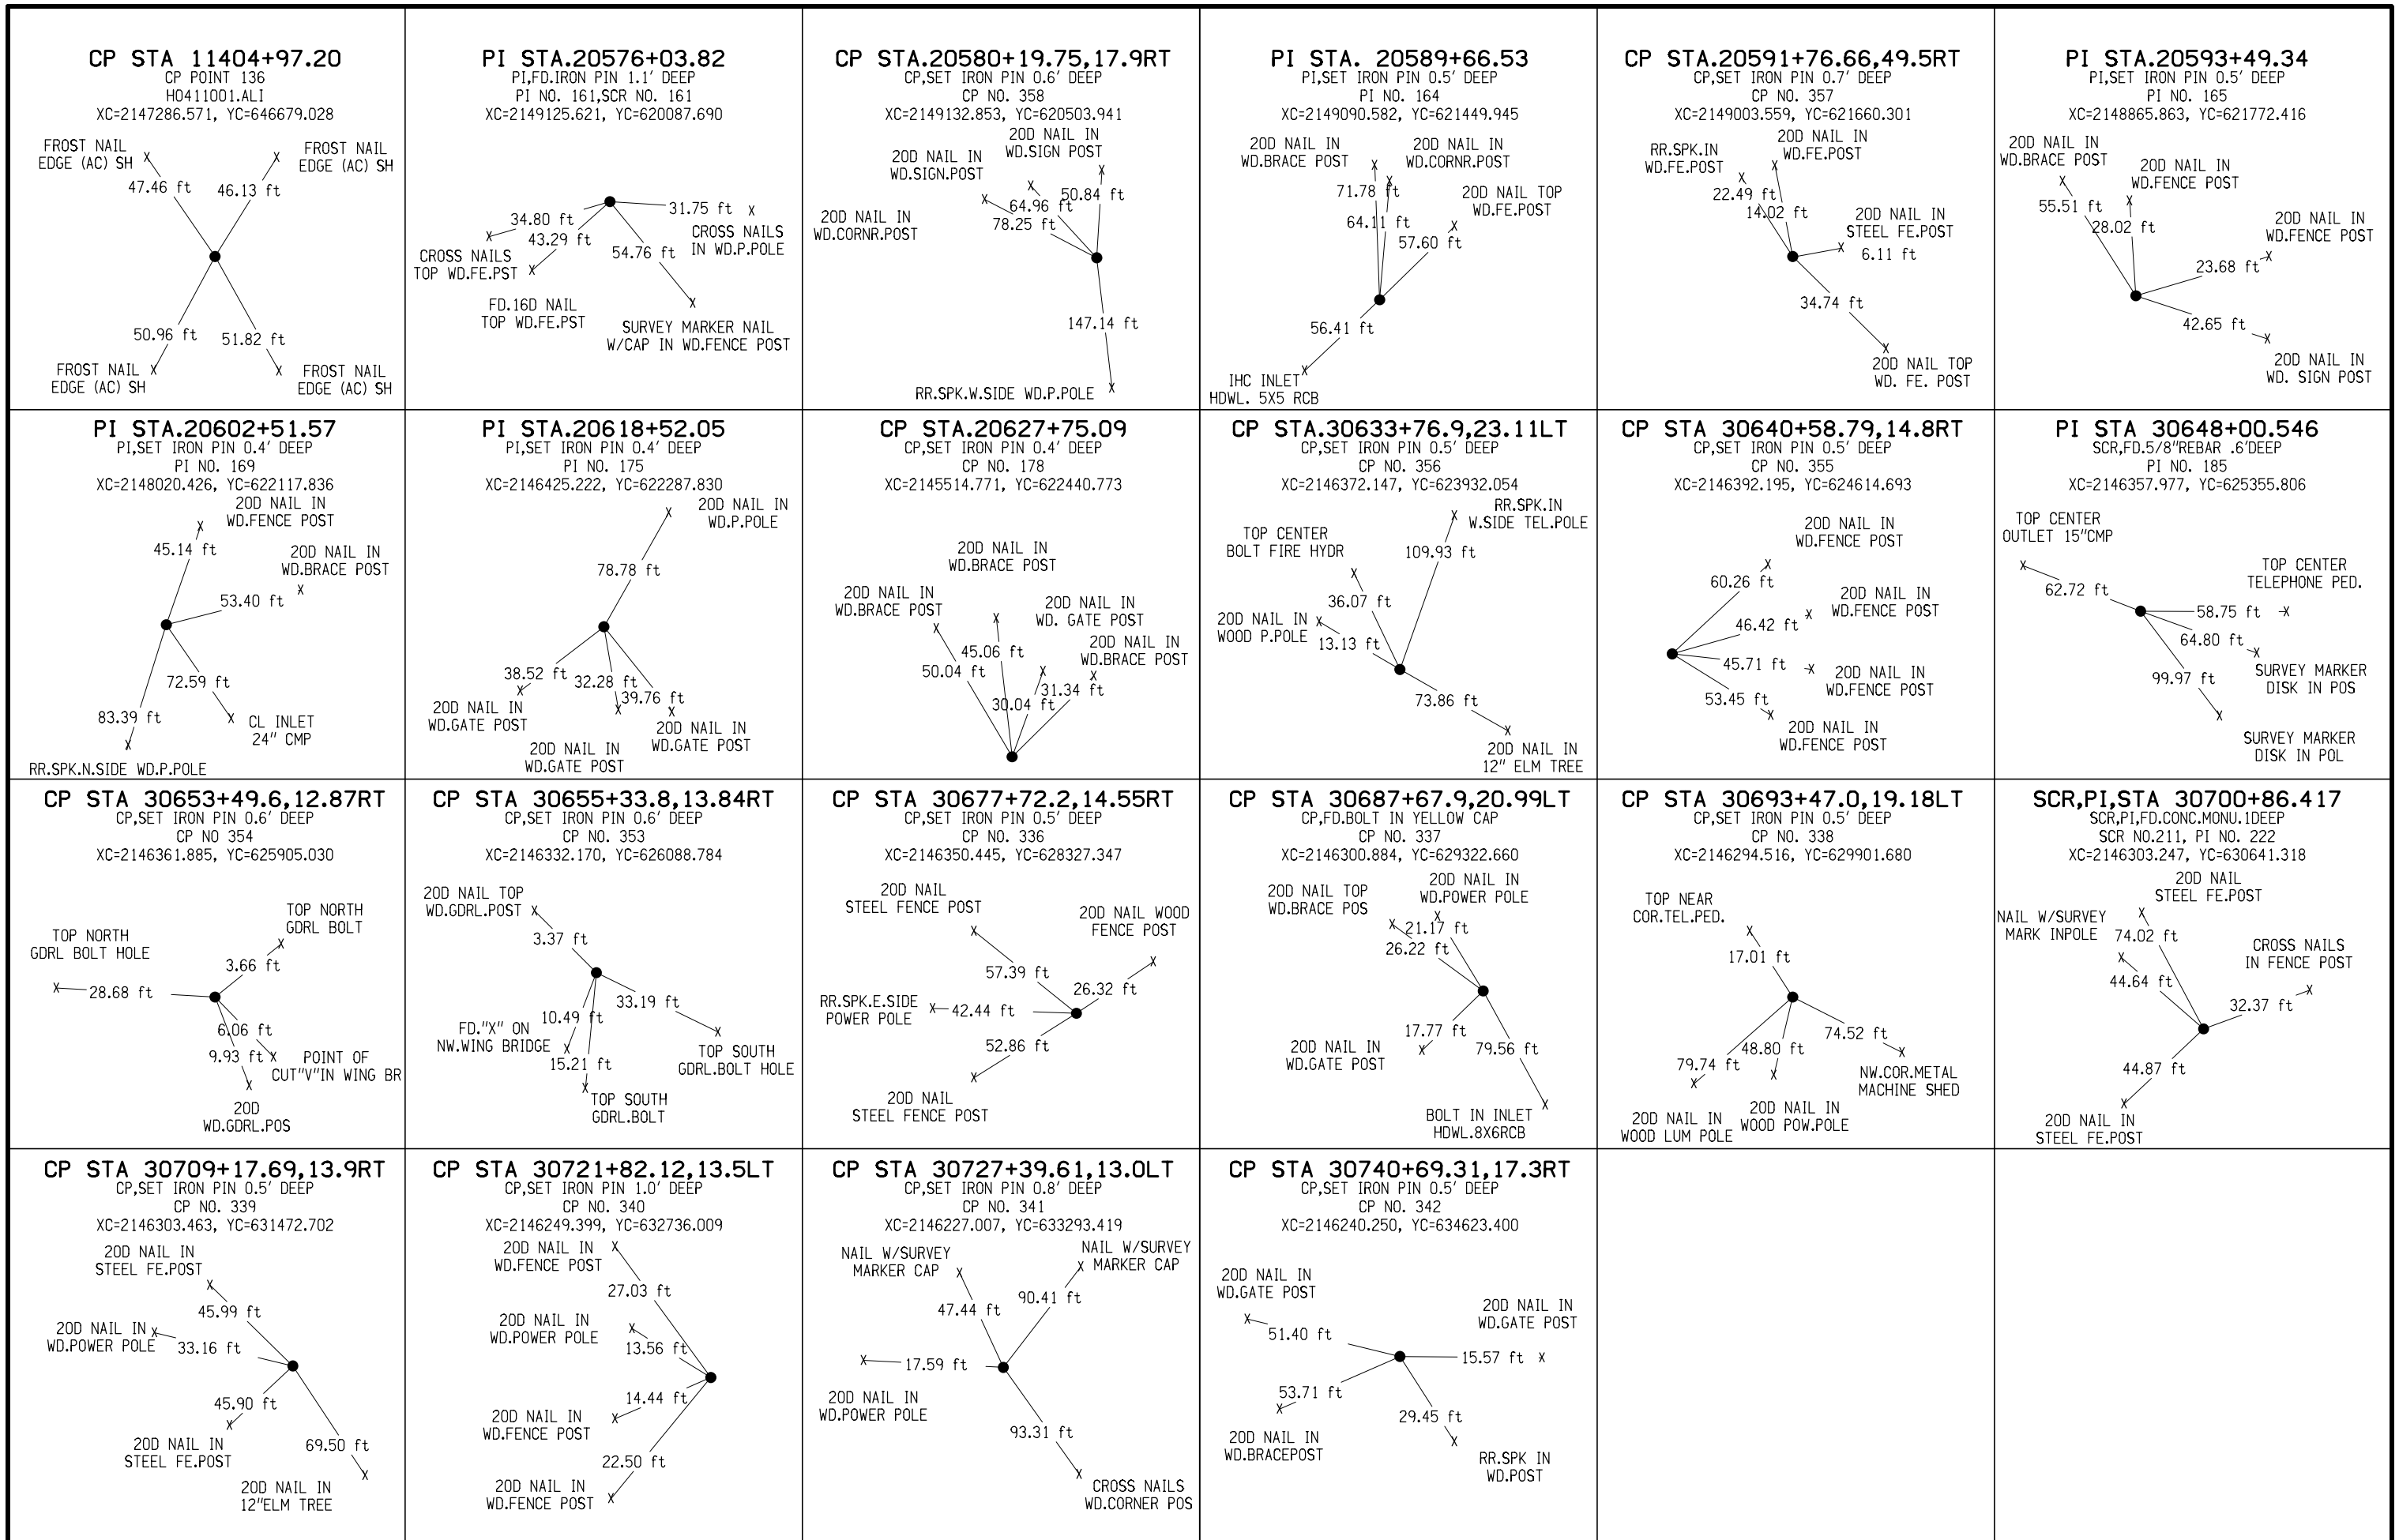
CP STA 11404+97.20
CP POINT 136
H0411001.ALI
XC=2147286.571, YC=646679.028

FROST NAIL EDGE (AC) SH
FROST NAIL EDGE (AC) SH
47.46 ft
46.13 ft
50.96 ft
51.82 ft
FROST NAIL EDGE (AC) SH
FROST NAIL EDGE (AC) SH

PI STA.20576+03.82
PI,FD.IRON PIN 1.1' DEEP
PI NO. 161,SCR NO. 161
XC=2149125.621, YC=620087.690

34.80 ft
31.75 ft
43.29 ft
CROSS NAILS IN WD.P.POLE
CROSS NAILS TOP WD.FE.PST
54.76 ft
FD.16D NAIL TOP WD.FE.PST
SURVEY MARKER NAIL W/CAP IN WD.FENCE POST

CP STA.20580+19.75,17.9RT
CP,SET IRON PIN 0.6' DEEP
CP NO. 358
XC=2149132.853, YC=620503.941

20D NAIL IN WD.SIGN POST
20D NAIL IN WD.SIGN.POST
50.84 ft
64.96 ft
78.25 ft
20D NAIL IN WD.CORNR.POST
147.14 ft
RR.SPK.W.SIDE WD.P.POLE

PI STA. 20589+66.53
PI,SET IRON PIN 0.5' DEEP
PI NO. 164
XC=2149090.582, YC=621449.945

20D NAIL IN WD.BRACE POST
20D NAIL IN WD.CORNR.POST
71.78 ft
20D NAIL TOP WD.FE.POST
64.11 ft
57.60 ft
56.41 ft
IHC INLET HDWL. 5X5 RCB

CP STA.20591+76.66,49.5RT
CP,SET IRON PIN 0.7' DEEP
CP NO. 357
XC=2149003.559, YC=621660.301

RR.SPK.IN WD.FE.POST
20D NAIL IN WD.FE.POST
22.49 ft
14.02 ft
20D NAIL IN STEEL FE.POST
6.11 ft
34.74 ft
20D NAIL TOP WD. FE. POST

PI STA.20593+49.34
PI,SET IRON PIN 0.5' DEEP
PI NO. 165
XC=2148865.863, YC=621772.416

20D NAIL IN WD.BRACE POST
20D NAIL IN WD.FENCE POST
55.51 ft
28.02 ft
20D NAIL IN WD.FENCE POST
23.68 ft
42.65 ft
20D NAIL IN WD. SIGN POST

PI STA.20602+51.57
PI,SET IRON PIN 0.4' DEEP
PI NO. 169
XC=2148020.426, YC=622117.836

20D NAIL IN WD.FENCE POST
45.14 ft
20D NAIL IN WD.BRACE POST
53.40 ft
72.59 ft
83.39 ft
CL INLET 24" CMP
RR.SPK.N.SIDE WD.P.POLE

PI STA.20618+52.05
PI,SET IRON PIN 0.4' DEEP
PI NO. 175
XC=2146425.222, YC=622287.830

20D NAIL IN WD.P.POLE
78.78 ft
38.52 ft
32.28 ft
39.76 ft
20D NAIL IN WD.GATE POST
20D NAIL IN WD.GATE POST
20D NAIL IN WD.GATE POST

CP STA.20627+75.09
CP,SET IRON PIN 0.4' DEEP
CP NO. 178
XC=2145514.771, YC=622440.773

20D NAIL IN WD.BRACE POST
20D NAIL IN WD.BRACE POST
20D NAIL IN WD. GATE POST
20D NAIL IN WD.BRACE POST
45.06 ft
50.04 ft
31.34 ft
30.04 ft

CP STA.30633+76.9,23.11LT
CP,SET IRON PIN 0.5' DEEP
CP NO. 356
XC=2146372.147, YC=623932.054

RR.SPK.IN W.SIDE TEL.POLE
TOP CENTER BOLT FIRE HYDR
109.93 ft
36.07 ft
20D NAIL IN WOOD P.POLE
13.13 ft
73.86 ft
20D NAIL IN 12" ELM TREE

CP STA 30640+58.79,14.8RT
CP,SET IRON PIN 0.6' DEEP
CP NO. 355
XC=2146392.195, YC=624614.693

20D NAIL IN WD.FENCE POST
60.26 ft
20D NAIL IN WD.FENCE POST
46.42 ft
45.71 ft
20D NAIL IN WD.FENCE POST
53.45 ft
20D NAIL IN WD.FENCE POST

PI STA 30648+00.546
SCR,FD.5/8"REBAR .6'DEEP
PI NO. 185
XC=2146357.977, YC=625355.806

TOP CENTER OUTLET 15"CMP
TOP CENTER TELEPHONE PED.
62.72 ft
58.75 ft
64.80 ft
99.97 ft
SURVEY MARKER DISK IN POS
SURVEY MARKER DISK IN POL

CP STA 30653+49.6,12.87RT
CP,SET IRON PIN 0.6' DEEP
CP NO 354
XC=2146361.885, YC=625905.030

TOP NORTH GDRL BOLT
TOP NORTH GDRL BOLT HOLE
3.66 ft
28.68 ft
6.06 ft
9.93 ft
POINT OF CUT"V"IN WING BR
20D WD.GDRL.POS

CP STA 30655+33.8,13.84RT
CP,SET IRON PIN 0.6' DEEP
CP NO. 353
XC=2146332.170, YC=626088.784

20D NAIL TOP WD.GDRL.POST
3.37 ft
33.19 ft
10.49 ft
FD."X" ON NW.WING BRIDGE
15.21 ft
TOP SOUTH GDRL.BOLT HOLE
TOP SOUTH GDRL.BOLT

CP STA 30677+72.2,14.55RT
CP,SET IRON PIN 0.5' DEEP
CP NO. 336
XC=2146350.445, YC=628327.347

20D NAIL STEEL FENCE POST
20D NAIL WOOD FENCE POST
57.39 ft
26.32 ft
RR.SPK.E.SIDE POWER POLE
42.44 ft
52.86 ft
20D NAIL STEEL FENCE POST

CP STA 30687+67.9,20.99LT
CP,FD.BOLT IN YELLOW CAP
CP NO. 337
XC=2146300.884, YC=629322.660

20D NAIL TOP WD.BRACE POS
20D NAIL IN WD.POWER POLE
21.17 ft
26.22 ft
17.77 ft
79.56 ft
20D NAIL IN WD.GATE POST
BOLT IN INLET HDWL.8X6RCB

CP STA 30693+47.0,19.18LT
CP,SET IRON PIN 0.5' DEEP
CP NO. 338
XC=2146294.516, YC=629901.680

TOP NEAR COR.TEL.PED.
17.01 ft
74.52 ft
48.80 ft
79.74 ft
NW.COR.METAL MACHINE SHED
20D NAIL IN WOOD LUM POLE
20D NAIL IN WOOD POW.POLE

SCR,PI,STA 30700+86.417
SCR,PI,FD.CONC.MONU.1DEEP
SCR NO.211, PI NO. 222
XC=2146303.247, YC=630641.318

20D NAIL STEEL FE.POST
NAIL W/SURVEY MARK INPOLE
74.02 ft
CROSS NAILS IN FENCE POST
44.64 ft
32.37 ft
44.87 ft
20D NAIL IN STEEL FE.POST

CP STA 30709+17.69,13.9RT
CP,SET IRON PIN 0.5' DEEP
CP NO. 339
XC=2146303.463, YC=631472.702

20D NAIL IN STEEL FE.POST
45.99 ft
20D NAIL IN WD.POWER POLE
33.16 ft
45.90 ft
20D NAIL IN STEEL FE.POST
69.50 ft
20D NAIL IN 12"ELM TREE

CP STA 30721+82.12,13.5LT
CP,SET IRON PIN 1.0' DEEP
CP NO. 340
XC=2146249.399, YC=632736.009

20D NAIL IN WD.FENCE POST
27.03 ft
20D NAIL IN WD.POWER POLE
13.56 ft
14.44 ft
20D NAIL IN WD.FENCE POST
22.50 ft
20D NAIL IN WD.FENCE POST

CP STA 30727+39.61,13.0LT
CP,SET IRON PIN 0.8' DEEP
CP NO. 341
XC=2146227.007, YC=633293.419

NAIL W/SURVEY MARKER CAP
NAIL W/SURVEY MARKER CAP
47.44 ft
90.41 ft
17.59 ft
20D NAIL IN WD.POWER POLE
93.31 ft
CROSS NAILS WD.CORNER POS

CP STA 30740+69.31,17.3RT
CP,SET IRON PIN 0.5' DEEP
CP NO. 342
XC=2146240.250, YC=634623.400

20D NAIL IN WD.GATE POST
20D NAIL IN WD.GATE POST
51.40 ft
15.57 ft
53.71 ft
29.45 ft
20D NAIL IN WD.BRACEPOST
RR.SPK IN WD.POST